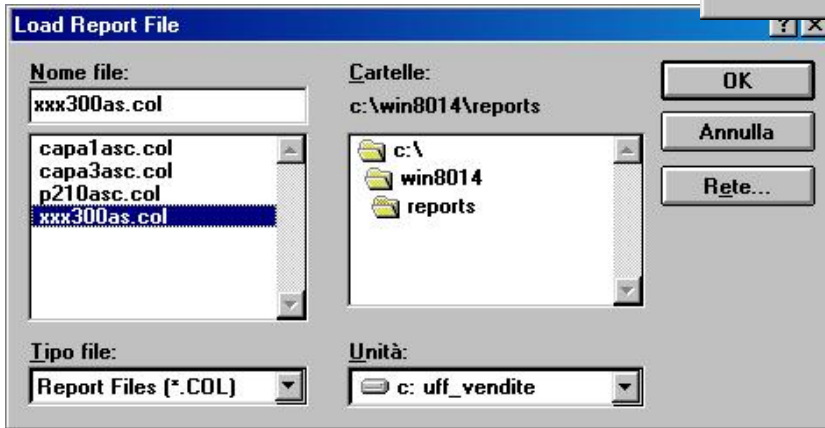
Load Report File

?

Nome file:

xxx300as.col

capa1asc.col
capa3asc.col
p210asc.col
xxx300as.col

Cartelle:

c:\win8014\reports

c:\
win8014
reports

OK

Annulla

Rete...

Tipo file:

Report Files (*.COL)

Unità:

c: uff_vendite